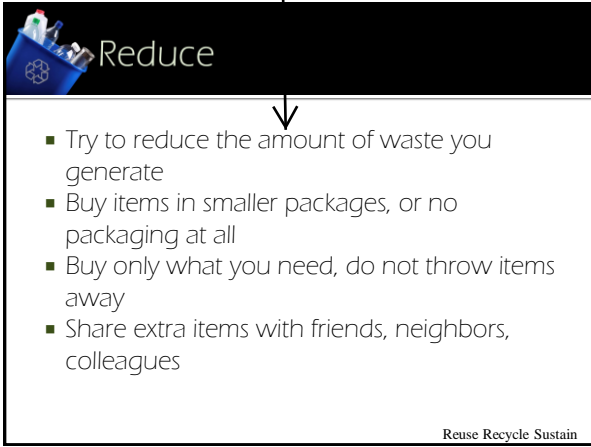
Reduce

- Try to reduce the amount of waste you generate
- Buy items in smaller packages, or no packaging at all
- Buy only what you need, do not throw items away
- Share extra items with friends, neighbors, colleagues

Reuse Recycle Sustain